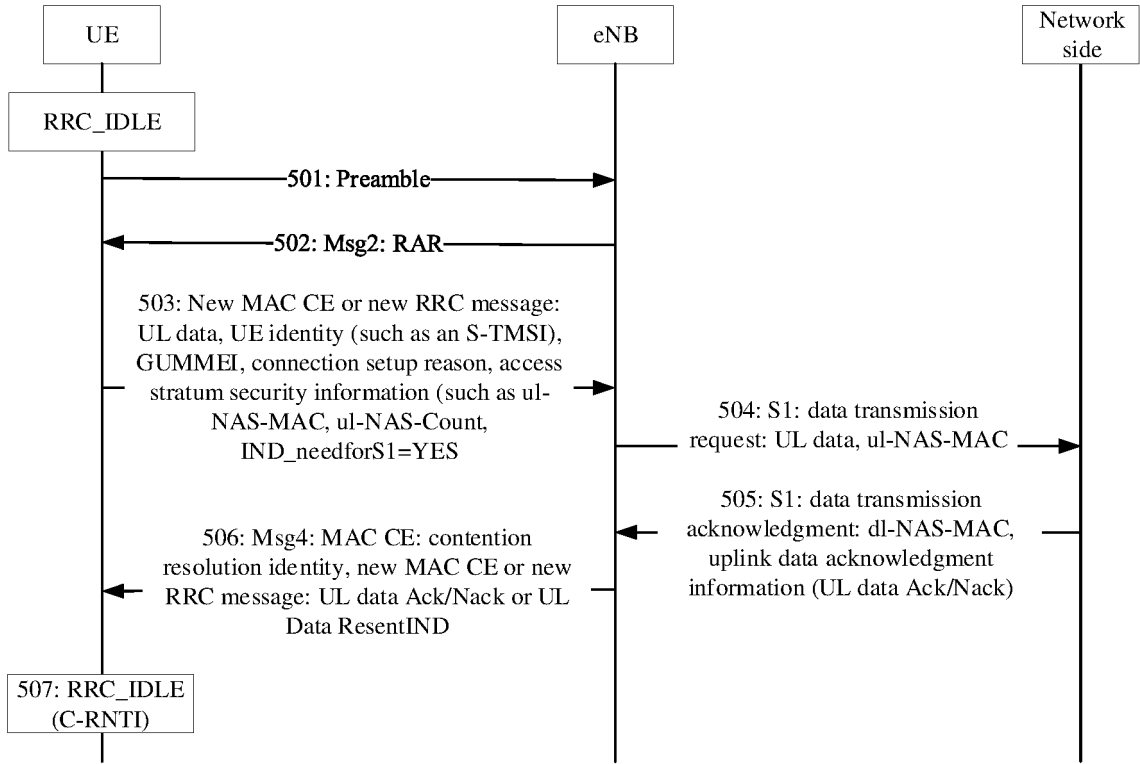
UE

eNB

Network side

RRC_IDLE

501: Preamble

502: Msg2: RAR

503: New MAC CE or new RRC message: UL data, UE identity (such as an S-TMSI), GUMMEI, connection setup reason, access stratum security information (such as ul-NAS-MAC, ul-NAS-Count, IND_needforS1=YES

504: S1: data transmission request: UL data, ul-NAS-MAC

505: S1: data transmission acknowledgment: dl-NAS-MAC, uplink data acknowledgment information (UL data Ack/Nack)

506: Msg4: MAC CE: contention resolution identity, new MAC CE or new RRC message: UL data Ack/Nack or UL Data ResentIND

507: RRC_IDLE (C-RNTI)